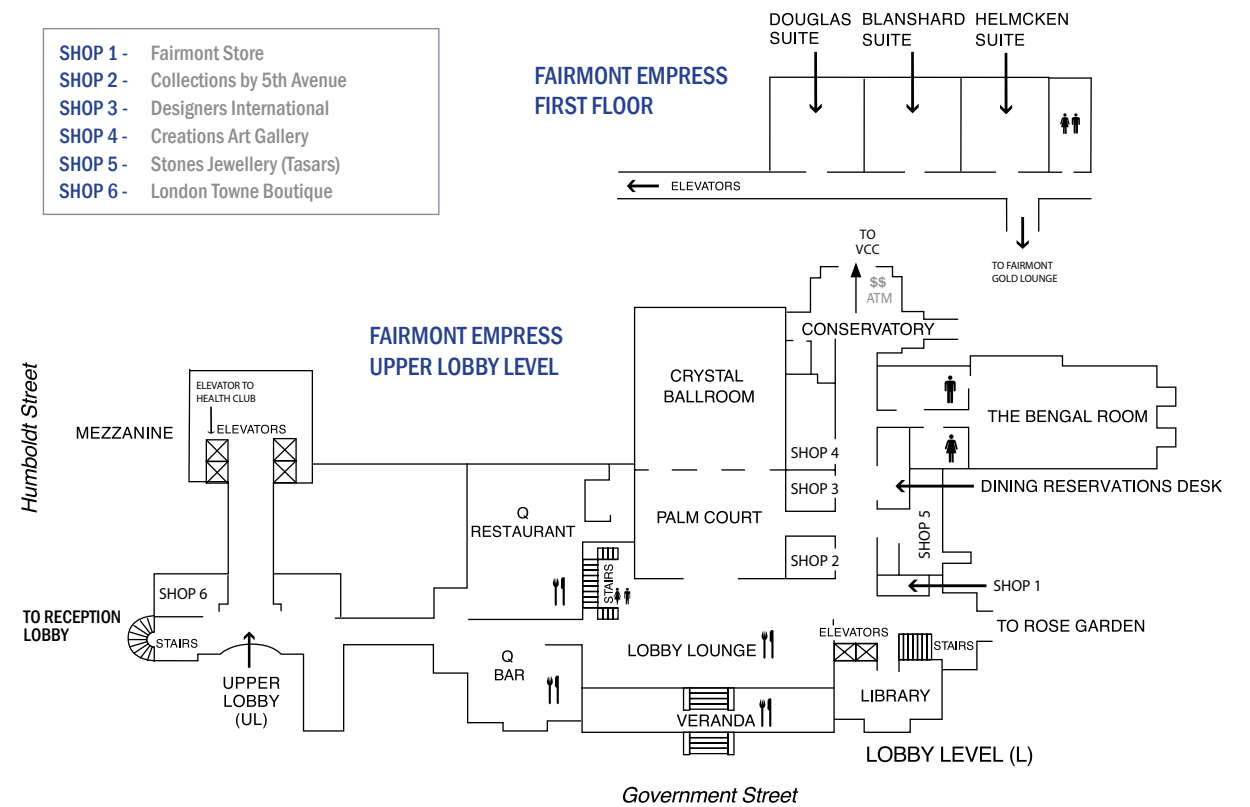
SHOP 1 - Fairmont Store
SHOP 2 - Collections by 5th Avenue
SHOP 3 - Designers International
SHOP 4 - Creations Art Gallery
SHOP 5 - Stones Jewellery (Tasars)
SHOP 6 - London Towne Boutique

FAIRMONT EMPRESS FIRST FLOOR

DOUGLAS SUITE
BLANSHARD SUITE
HELMCKEN SUITE

ELEVATORS

TO FAIRMONT GOLD LOUNGE

TO VCC
$$ ATM

FAIRMONT EMPRESS UPPER LOBBY LEVEL

CONSERVATORY
CRYSTAL BALLROOM
THE BENGAL ROOM
SHOP 4
SHOP 3
DINING RESERVATIONS DESK
PALM COURT
SHOP 5
SHOP 2
SHOP 1
TO ROSE GARDEN

Humboldt Street

ELEVATOR TO HEALTH CLUB
ELEVATORS
MEZZANINE

Q RESTAURANT
STAIRS

SHOP 6
TO RECEPTION LOBBY
STAIRS
UPPER LOBBY (UL)

Q BAR
LOBBY LOUNGE
ELEVATORS
STAIRS
LIBRARY
VERANDA
LOBBY LEVEL (L)

Government Street